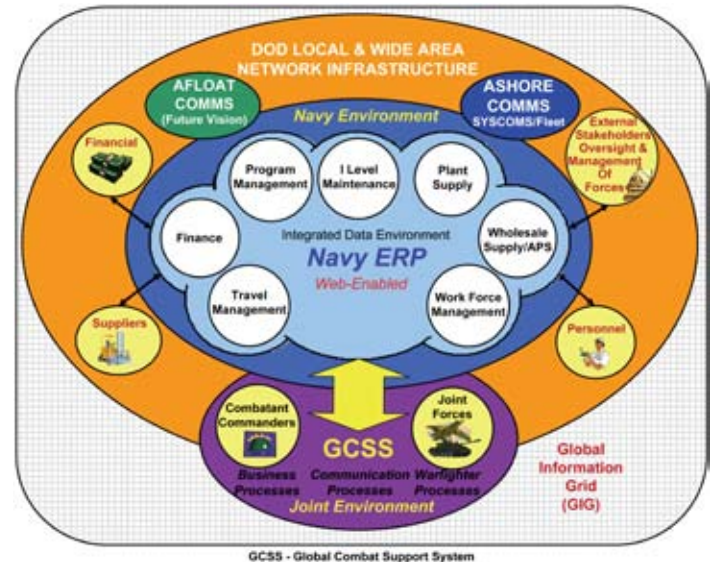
DOD LOCAL & WIDE AREA NETWORK INFRASTRUCTURE

AFLOAT COMMS (Future Vision)

ASHORE COMMS SYSCOMS/Fleet

Navy Environment

Financial

External Stakeholders Oversight & Management Of Forces

Program Management

I Level Maintenance

Plant Supply

Finance

Integrated Data Environment

Navy ERP

Web-Enabled

Wholesale Supply/APS

Travel Management

Work Force Management

Suppliers

Personnel

Combatant Commanders

Joint Forces

GCSS

Business Processes

Communication Processes

Warfighter Processes

Joint Environment

Global Information Grid (GIG)

GCSS - Global Combat Support System